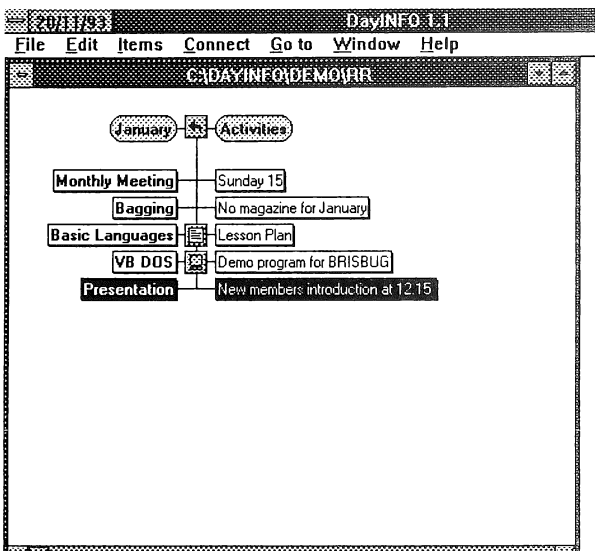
20/11/93 DayINFO 1.1
File Edit Items Connect Go to Window Help
C:\DAYINFO\DEMO\RR

January Activities

Monthly Meeting Sunday 15
Bagging No magazine for January
Basic Languages Lesson Plan
VB DOS Demo program for BRISBUG
Presentation New members introduction at 12.15